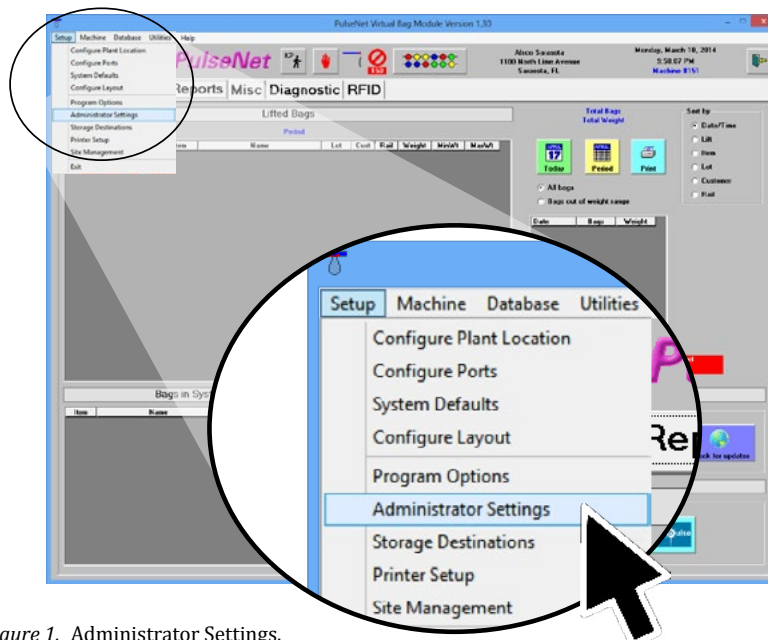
PulseNet Virtual Bag Module Version 1.33

Setup Machine Database Utilities Help

Configure Plant Location
Configure Ports
System Defaults
Configure Layout
Program Options
Administrator Settings
Storage Destinations
Printer Setup
Site Management
Exit

PulseNet

Alsco Sarasota
1100 North Lime Avenue
Sarasota, FL

Monday, March 10, 2014
5:58:07 PM
Machine #151

Reports Misc Diagnostic RFID

Lifted Bags

Period

Item | Name | Lot | Cust | Rail | Weight | MinWt | MaxWt

Total Bags
Total Weight

Sort by
Date/Time
Lift
Item
Lot
Customer
Rail

Today Period Print

All bags
Bags out of weight range

Date | Bags | Weight

Bags in Sys

Item | Name

Setup Machine Database Utilities

Configure Plant Location
Configure Ports
System Defaults
Configure Layout
Program Options
Administrator Settings
Storage Destinations
Printer Setup
Site Management

Rep

Check for updates

Pulse

Figure 1. Administrator Settings.